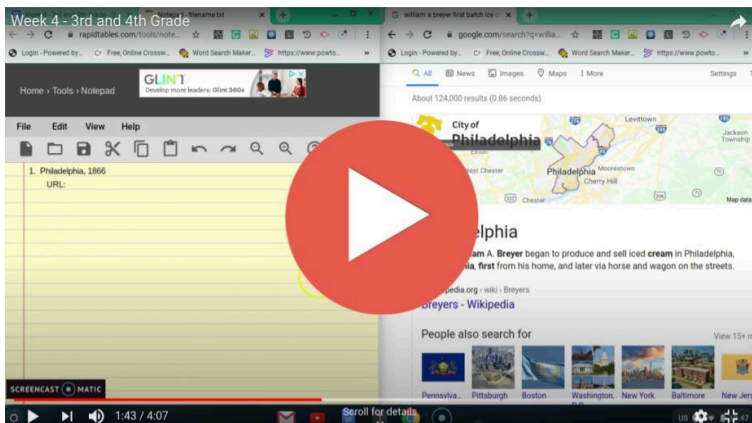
Week 4 - 3rd and 4th Grade

Notepad 1 - filename.txt

william a breyer first batch ice

rapidtables.com/tools/note...

google.com/search?q=willia...

Login - Powered by... Free, Online Crossw... Word Search Maker... https://www.powto...

Login - Powered by... Free, Online Crossw... Word Search Maker... https://www.powto...

Home › Tools › Notepad

GLINT Develop more leaders: Glint 360s

File Edit View Help

1. Philadelphia, 1866
URL:

All News Images Maps More Settings

About 124,000 results (0.86 seconds)

City of Philadelphia

Levittown

Jackson Township

Philadelphia

Moorestown

Cherry Hill

West Chester

Chester

Map data

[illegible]elphia

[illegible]am A. Breyer began to produce and sell iced cream in Philadelphia, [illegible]ia, first from his home, and later via horse and wagon on the streets.

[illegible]pedia.org › wiki › Breyers

Breyers - Wikipedia

People also search for

View 15+ m

Pennsylva... Pittsburgh Boston Washington, D.C. New York Baltimore New Jer

SCREENCAST MATIC

1:43 / 4:07

Scroll for details

US